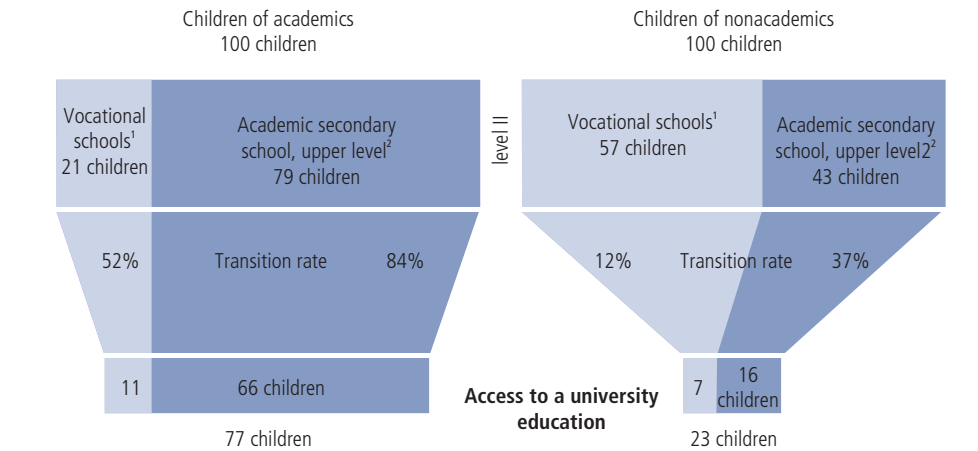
Children of academics
100 children

Children of nonacademics
100 children

Vocational schools$^1$
21 children

Academic secondary school, upper level$^2$
79 children

level II

Vocational schools$^1$
57 children

Academic secondary school, upper level2$^2$
43 children

52%

Transition rate

84%

12%

Transition rate

37%

11

66 children

Access to a university education

7

16 children

77 children

23 children